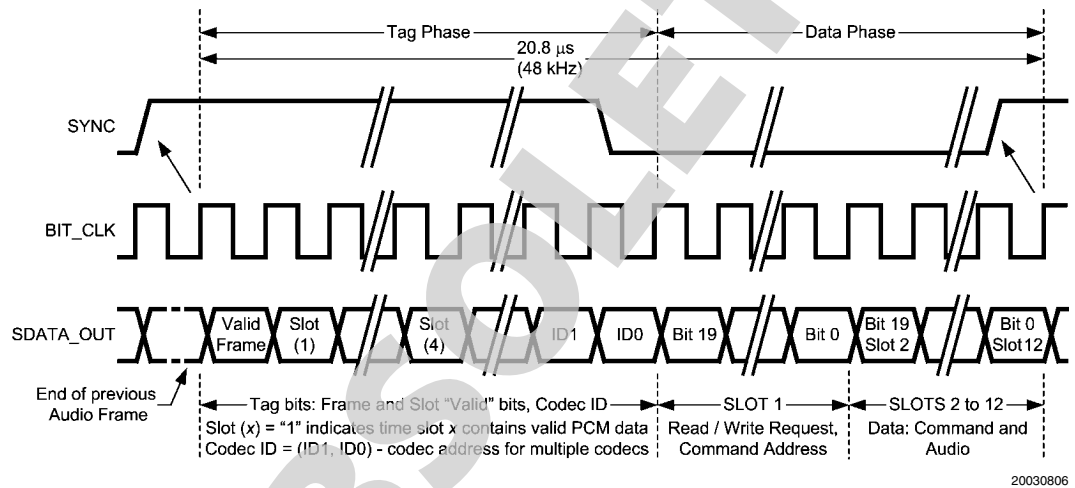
Tag Phase

Data Phase

20.8 µs
(48 kHz)

SYNC

BIT_CLK

SDATA_OUT

Valid Frame

Slot (1)

Slot (4)

ID1

ID0

Bit 19

Bit 0

Bit 19 Slot 2

Bit 0 Slot12

End of previous Audio Frame

Tag bits: Frame and Slot "Valid" bits, Codec ID

Slot ($x$) = "1" indicates time slot $x$ contains valid PCM data

Codec ID = (ID1, ID0) - codec address for multiple codecs

SLOT 1

Read / Write Request, Command Address

SLOTS 2 to 12

Data: Command and Audio

20030806